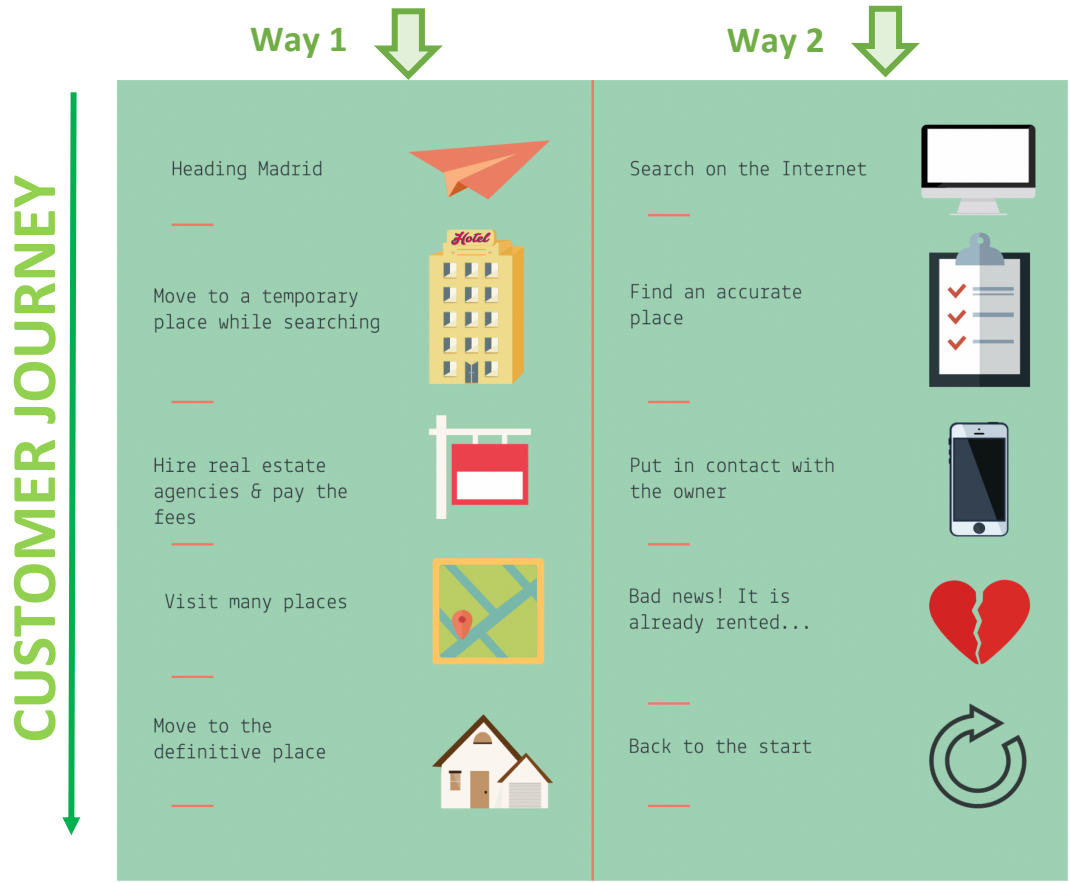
Way 1

Way 2

CUSTOMER JOURNEY

Heading Madrid

Move to a temporary place while searching

Hotel

Hire real estate agencies & pay the fees

Visit many places

Move to the definitive place

Search on the Internet

Find an accurate place

Put in contact with the owner

Bad news! It is already rented...

Back to the start